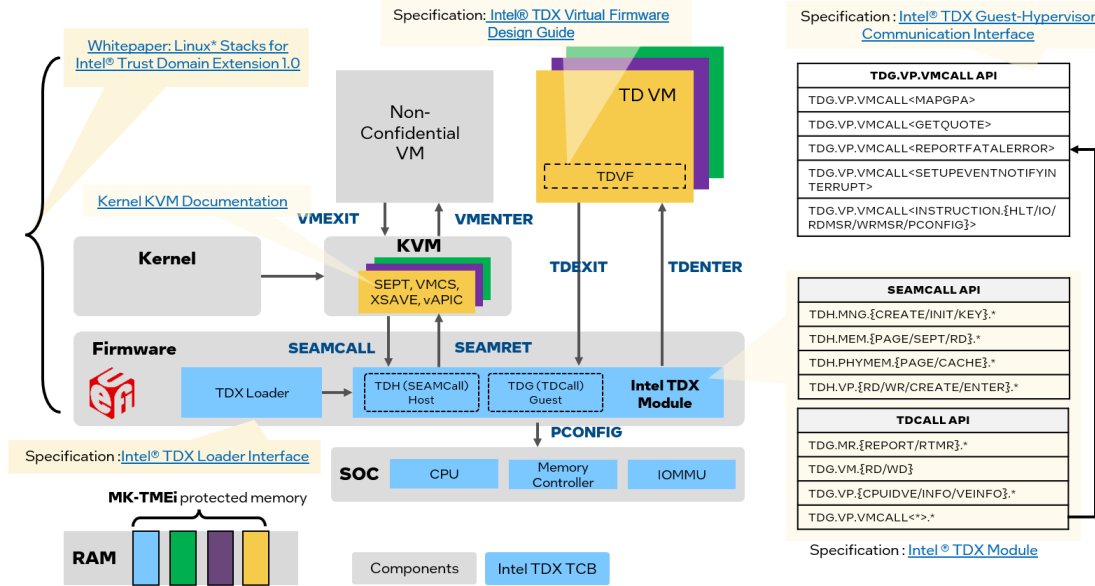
Specification: Intel® TDX Virtual Firmware Design Guide

Specification : Intel® TDX Guest-Hypervisor Communication Interface

Whitepaper: Linux* Stacks for Intel® Trust Domain Extension 1.0

Non-Confidential VM

TD VM

TDVF

| TDG.VP.VMCALL API |
|---|
| TDG.VP.VMCALL<MAPGPA> |
| TDG.VP.VMCALL<GETQUOTE> |
| TDG.VP.VMCALL<REPORTFATALERROR> |
| TDG.VP.VMCALL<SETUPEVENTNOTIFYINTERRUPT> |
| TDG.VP.VMCALL<INSTRUCTION.{HLT/IO/RDMSR/WRMSR/PCONFIG}> |

Kernel KVM Documentation

VMEXIT

VMENTER

Kernel

KVM

SEPT, VMCS, XSAVE, vAPIC

TDEXIT

TDENTER

| SEAMCALL API |
|---|
| TDH.MNG.{CREATE/INIT/KEY}.* |
| TDH.MEM.{PAGE/SEPT/RD}.* |
| TDH.PHYMEM.{PAGE/CACHE}.* |
| TDH.VP.{RD/WR/CREATE/ENTER}.* |

Firmware

SEAMCALL

SEAMRET

TDX Loader

TDH (SEAMCall) Host

TDG (TDCall) Guest

Intel TDX Module

| TDCALL API |
|---|
| TDG.MR.{REPORT/RTMR}.* |
| TDG.VM.{RD/WD} |
| TDG.VP.{CPUIDVE/INFO/VEINFO}.* |
| TDG.VP.VMCALL<*>.* |

Specification : Intel® TDX Loader Interface

PCONFIG

SOC

CPU

Memory Controller

IOMMU

MK-TMEi protected memory

RAM

Components

Intel TDX TCB

Specification : Intel ® TDX Module